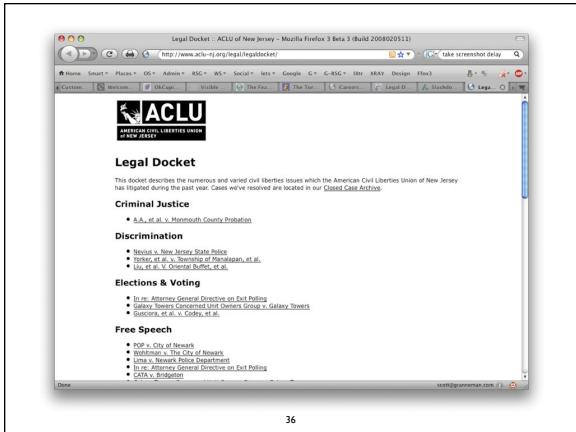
Legal Docket :: ACLU of New Jersey – Mozilla Firefox 3 Beta 3 (Build 2008020511)

http://www.aclu-nj.org/legal/legaldocket/

take screenshot delay

Home Smart Places OS Admin RSG WS Social lets Google G G-RSG ! Jdtr XRAY Design Ffox3

Custom... Welcom... Ok.Cup... Visible... The Fou... The Tor... Careers... Legal D... Slashdo... Lega...

ACLU
AMERICAN CIVIL LIBERTIES UNION of NEW JERSEY

Legal Docket

This docket describes the numerous and varied civil liberties issues which the American Civil Liberties Union of New Jersey has litigated during the past year. Cases we've resolved are located in our Closed Case Archive.

Criminal Justice

• A.A., et al. v. Monmouth County Probation

Discrimination

• Nevius v. New Jersey State Police
• Yorker, et al. v. Township of Manalapan, et al.
• Liu, et al. V. Oriental Buffet, et al.

Elections & Voting

• In re: Attorney General Directive on Exit Polling
• Galaxy Towers Concerned Unit Owners Group v. Galaxy Towers
• Gusciora, et al. v. Codey, et al.

Free Speech

• POP v. City of Newark
• Wohltman v. The City of Newark
• Lima v. Newark Police Department
• In re: Attorney General Directive on Exit Polling
• CATA v. Bridgeton
• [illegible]

Done

scott@granneman.com

36